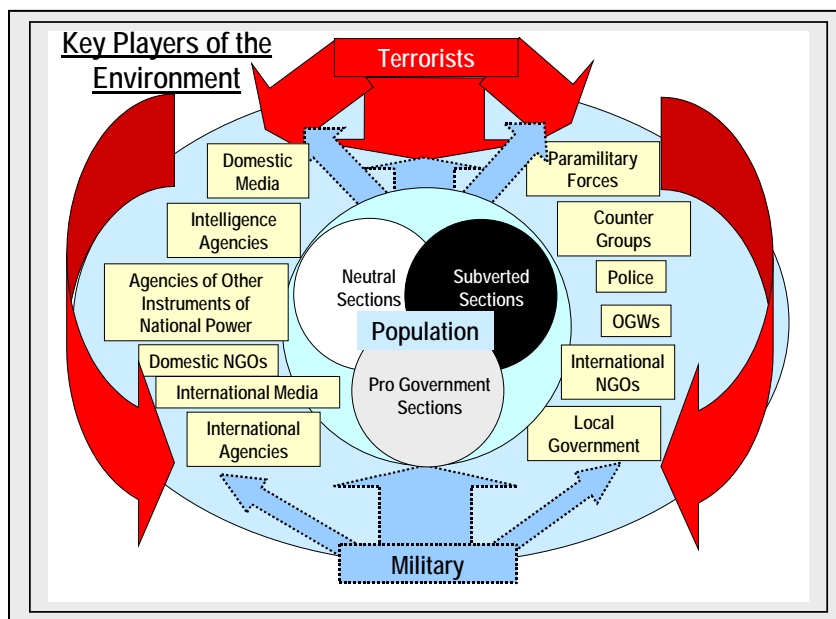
Key Players of the Environment

Terrorists

Domestic Media

Intelligence Agencies

Agencies of Other Instruments of National Power

Domestic NGOs

International Media

International Agencies

Paramilitary Forces

Counter Groups

Police

OGWs

International NGOs

Local Government

Neutral Sections

Subverted Sections

Population

Pro Government Sections

Military